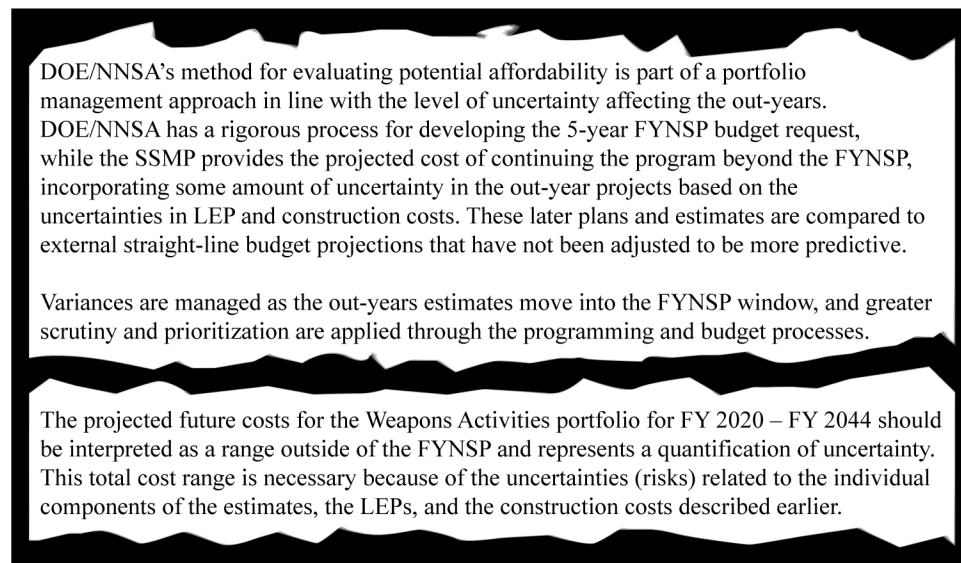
DOE/NNSA's method for evaluating potential affordability is part of a portfolio management approach in line with the level of uncertainty affecting the out-years. DOE/NNSA has a rigorous process for developing the 5-year FYNSP budget request, while the SSMP provides the projected cost of continuing the program beyond the FYNSP, incorporating some amount of uncertainty in the out-year projects based on the uncertainties in LEP and construction costs. These later plans and estimates are compared to external straight-line budget projections that have not been adjusted to be more predictive.

Variances are managed as the out-years estimates move into the FYNSP window, and greater scrutiny and prioritization are applied through the programming and budget processes.

The projected future costs for the Weapons Activities portfolio for FY 2020 – FY 2044 should be interpreted as a range outside of the FYNSP and represents a quantification of uncertainty. This total cost range is necessary because of the uncertainties (risks) related to the individual components of the estimates, the LEPs, and the construction costs described earlier.